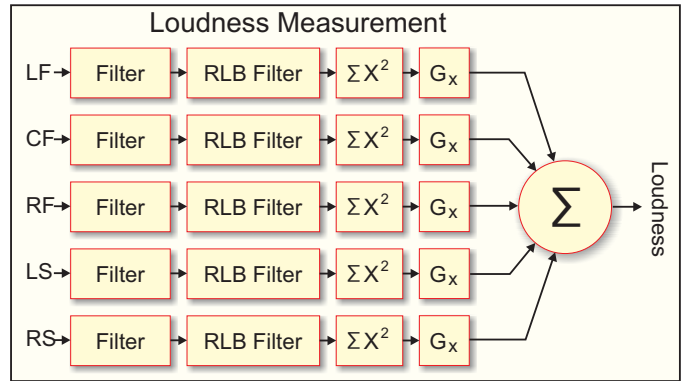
Loudness Measurement

LF Filter RLB Filter $\Sigma X^2$ $G_x$

CF Filter RLB Filter $\Sigma X^2$ $G_x$

RF Filter RLB Filter $\Sigma X^2$ $G_x$

LS Filter RLB Filter $\Sigma X^2$ $G_x$

RS Filter RLB Filter $\Sigma X^2$ $G_x$

$\Sigma$

Loudness